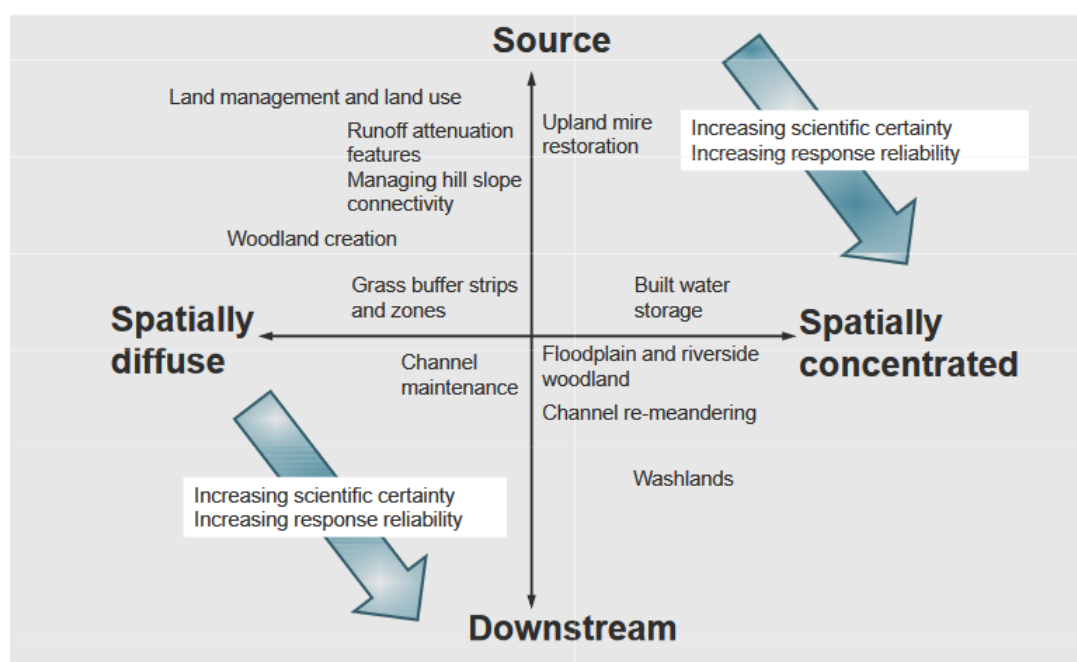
Source

Land management and land use

Runoff attenuation features

Managing hill slope connectivity

Upland mire restoration

Increasing scientific certainty
Increasing response reliability

Woodland creation

Grass buffer strips and zones

Built water storage

Spatially diffuse

Spatially concentrated

Channel maintenance

Floodplain and riverside woodland

Channel re-meandering

Washlands

Increasing scientific certainty
Increasing response reliability

Downstream